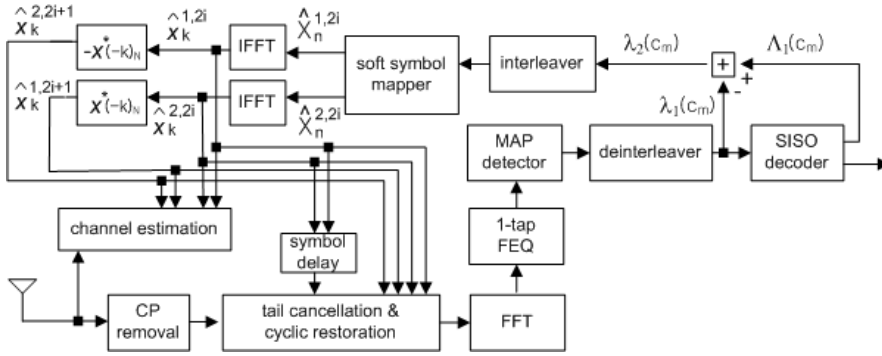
$\hat{x}_k^{2,2i+1}$

$-x^*_{(-k)_N}$

$\hat{x}_k^{1,2i}$

IFFT

$\hat{X}_n^{1,2i}$

soft symbol mapper

interleaver

$\lambda_2(c_m)$

+

+

-

$\Lambda_1(c_m)$

$\hat{x}_k^{1,2i+1}$

$x^*_{(-k)_N}$

$\hat{x}_k^{2,2i}$

IFFT

$\hat{X}_n^{2,2i}$

$\lambda_1(c_m)$

MAP detector

deinterleaver

SISO decoder

channel estimation

symbol delay

1-tap FEQ

CP removal

tail cancellation & cyclic restoration

FFT